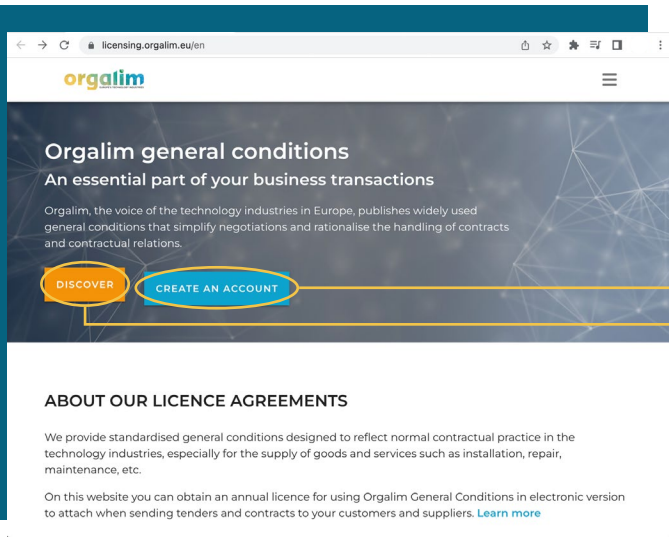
licensing.orgalim.eu/en

orgalim

Orgalim general conditions

An essential part of your business transactions

Orgalim, the voice of the technology industries in Europe, publishes widely used general conditions that simplify negotiations and rationalise the handling of contracts and contractual relations.

DISCOVER

CREATE AN ACCOUNT

ABOUT OUR LICENCE AGREEMENTS

We provide standardised general conditions designed to reflect normal contractual practice in the technology industries, especially for the supply of goods and services such as installation, repair, maintenance, etc.

On this website you can obtain an annual licence for using Orgalim General Conditions in electronic version to attach when sending tenders and contracts to your customers and suppliers. Learn more